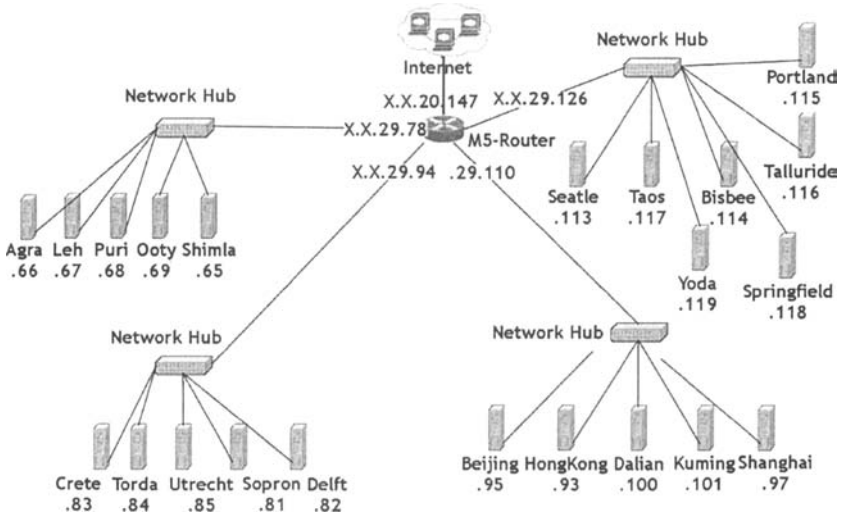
Internet

X.X.20.147

Network Hub

X.X.29.126

Network Hub

X.X.29.78

M5-Router

X.X.29.94

.29.110

Portland
.115

Talluride
.116

Seatle
.113

Taos
.117

Bisbee
.114

Yoda
.119

Springfield
.118

Agra
.66

Leh
.67

Puri
.68

Ooty
.69

Shimla
.65

Network Hub

Network Hub

Crete
.83

Torda
.84

Utrecht
.85

Sopron
.81

Delft
.82

Beijing
.95

HongKong
.93

Dalian
.100

Kuming
.101

Shanghai
.97